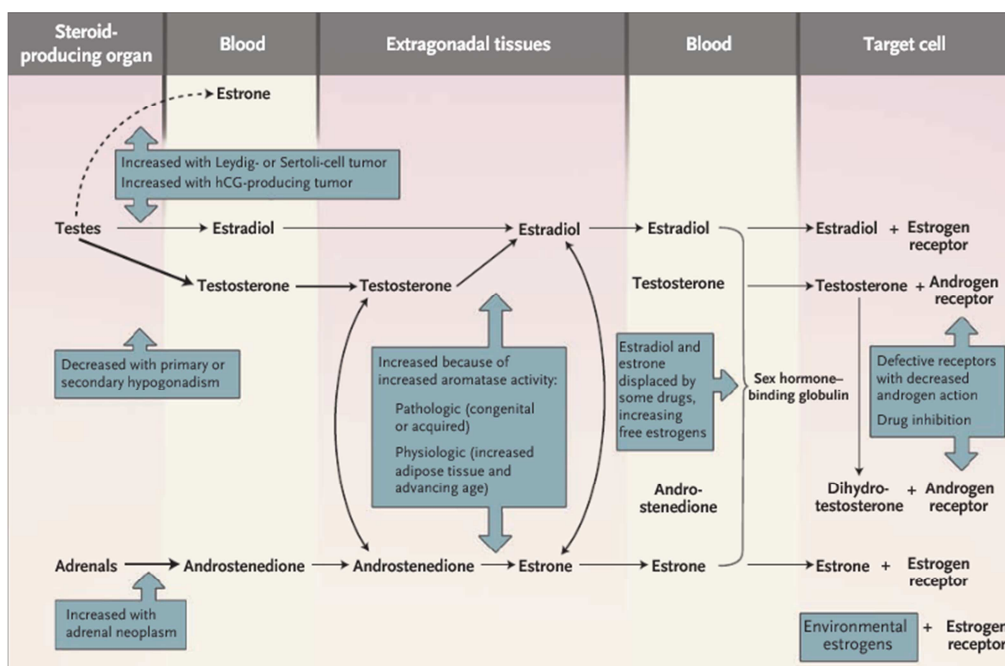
Steroid-producing organ | Blood | Extragonadal tissues | Blood | Target cell

Estrone

Increased with Leydig- or Sertoli-cell tumor
Increased with hCG-producing tumor

Testes

Estradiol

Estradiol

Estradiol

Estradiol + Estrogen receptor

Testosterone

Testosterone

Testosterone

Testosterone + Androgen receptor

Decreased with primary or secondary hypogonadism

Increased because of increased aromatase activity:
Pathologic (congenital or acquired)
Physiologic (increased adipose tissue and advancing age)

Estradiol and estrone displaced by some drugs, increasing free estrogens

Sex hormone–binding globulin

Defective receptors with decreased androgen action
Drug inhibition

Andro-stenedione

Dihydro-testosterone + Androgen receptor

Adrenals

Androstenedione

Androstenedione

Estrone

Estrone

Estrone + Estrogen receptor

Increased with adrenal neoplasm

Environmental estrogens + Estrogen receptor